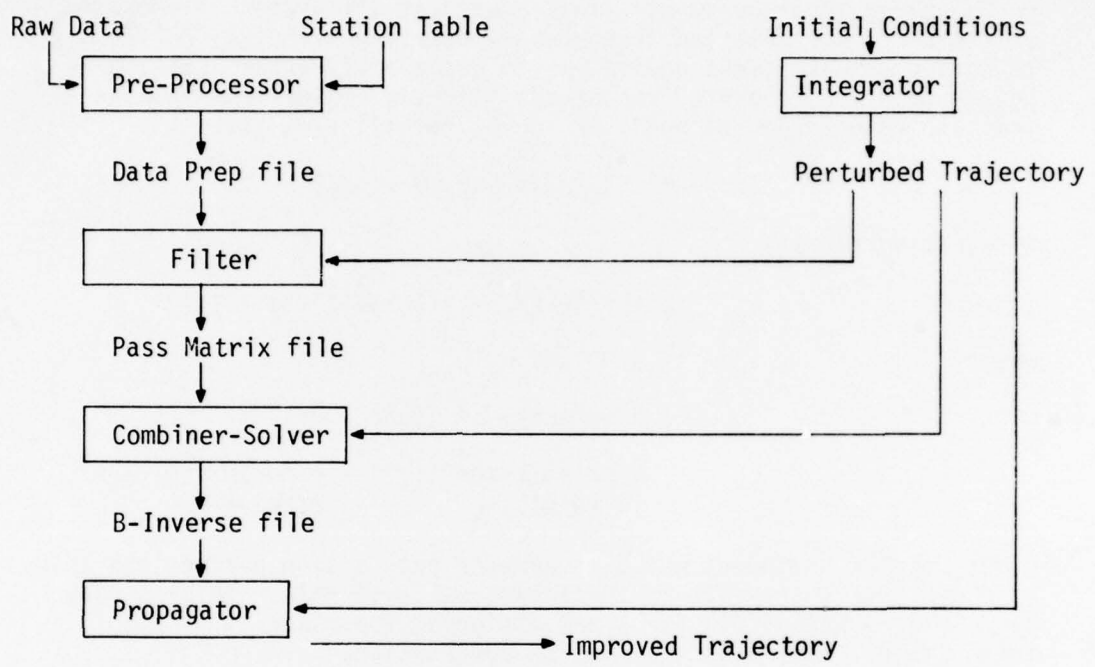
Raw Data

Station Table

Initial Conditions

Pre-Processor

Integrator

Data Prep file

Perturbed Trajectory

Filter

Pass Matrix file

Combiner-Solver

B-Inverse file

Propagator

Improved Trajectory